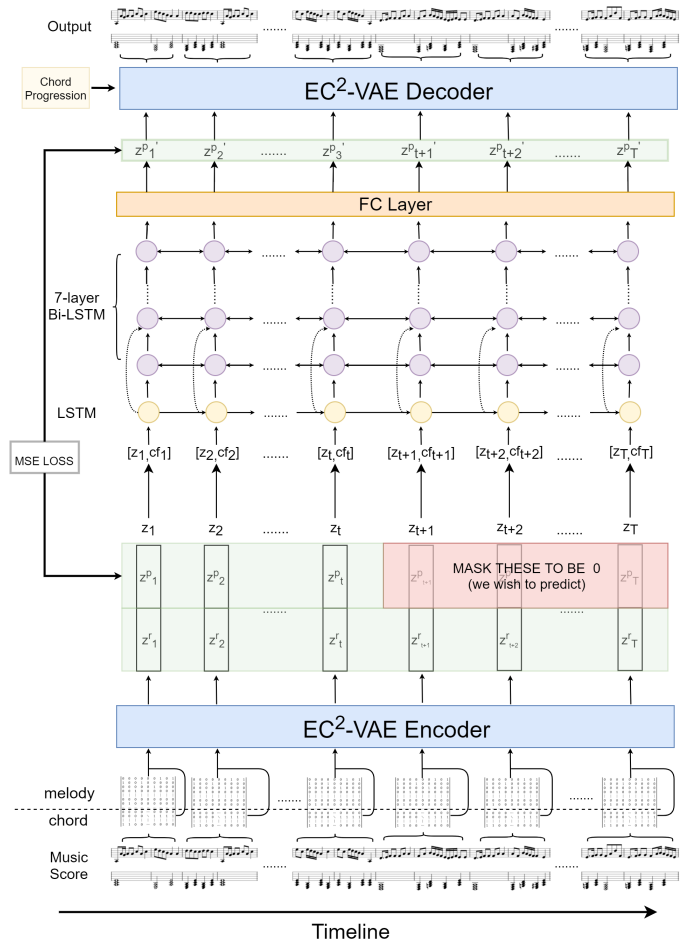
Output

.......

.......

Chord Progression

EC$^2$-VAE Decoder

$z^p{}_1{}'$ $z^p{}_2{}'$ ....... $z^p{}_3{}'$ $z^p{}_{t+1}{}'$ $z^p{}_{t+2}{}'$ ....... $z^p{}_T{}'$

FC Layer

.......

7-layer Bi-LSTM

.......

.......

LSTM

.......

MSE LOSS

$[z_1, cf_1]$ $[z_2, cf_2]$ ....... $[z_t, cf_t]$ $[z_{t+1}, cf_{t+1}]$ $[z_{t+2}, cf_{t+2}]$ ....... $[z_T, cf_T]$

$z_1$ $z_2$ ....... $z_t$ $z_{t+1}$ $z_{t+2}$ ....... $z_T$

$z^p{}_1$ $z^p{}_2$ $z^p{}_t$ $z^p{}_{t+1}$ $z^p{}_T$

MASK THESE TO BE 0
(we wish to predict)

.......

$z^r{}_1$ $z^r{}_2$ $z^r{}_t$ $z^r{}_{t+1}$ $z^r{}_{t+2}$ $z^r{}_T$

EC$^2$-VAE Encoder

melody

.......

.......

chord

Music Score

.......

.......

Timeline